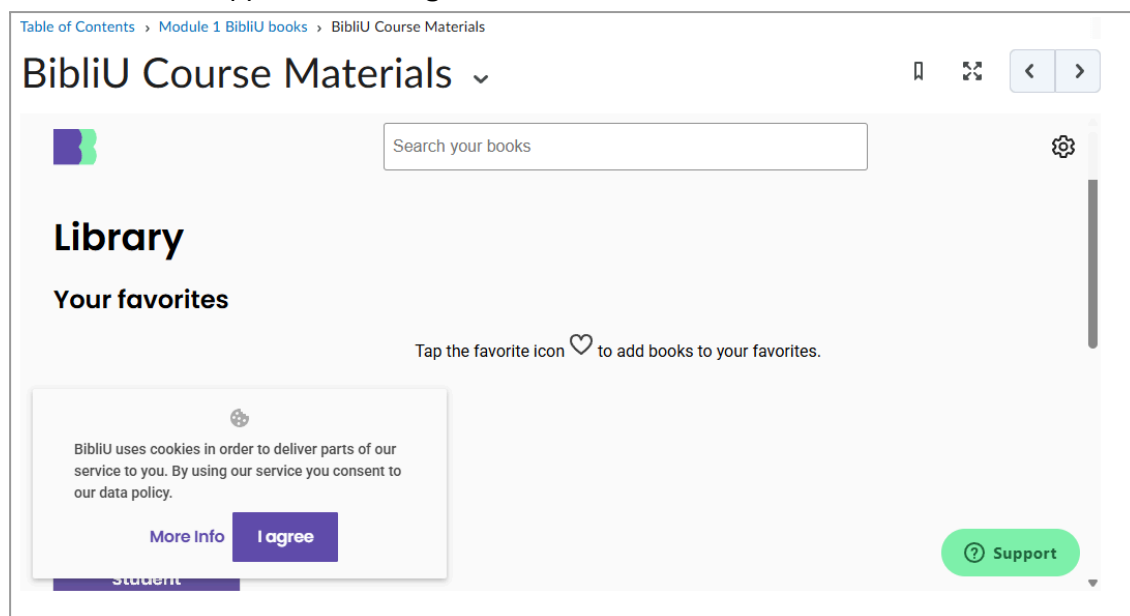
Table of Contents › Module 1 BibliU books › BibliU Course Materials

BibliU Course Materials ⌄

Search your books

Library

Your favorites

Tap the favorite icon ♡ to add books to your favorites.

BibliU uses cookies in order to deliver parts of our service to you. By using our service you consent to our data policy.

More Info

I agree

Student

Support